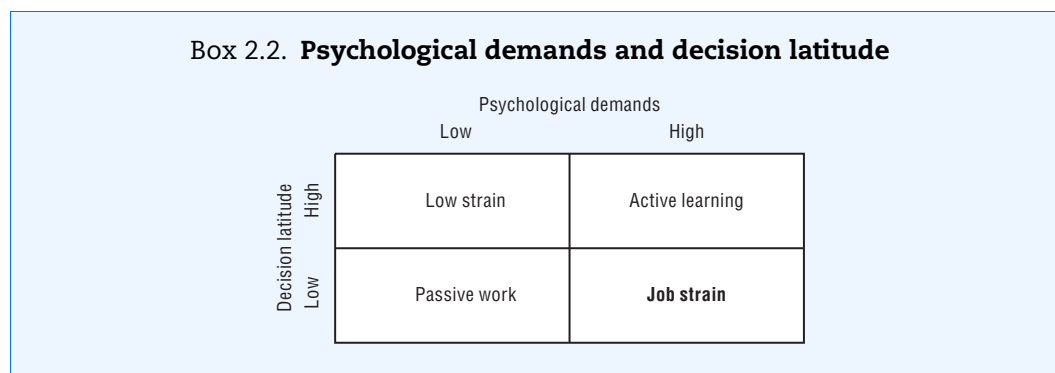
Box 2.2. **Psychological demands and decision latitude**

Psychological demands

| Decision latitude | Low | High |
|---|---|---|
| High | Low strain | Active learning |
| Low | Passive work | **Job strain** |